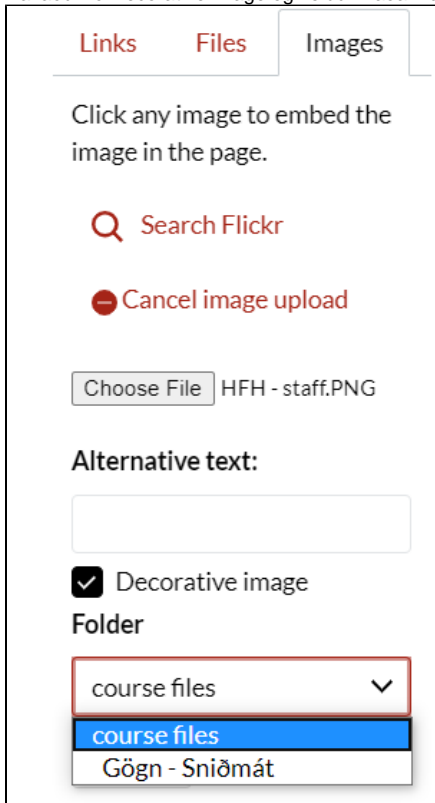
Links Files Images

Click any image to embed the image in the page.

Search Flickr

Cancel image upload

Choose File HFH - staff.PNG

Alternative text:

Decorative image

Folder

course files

course files
Gögn - Sniðmát